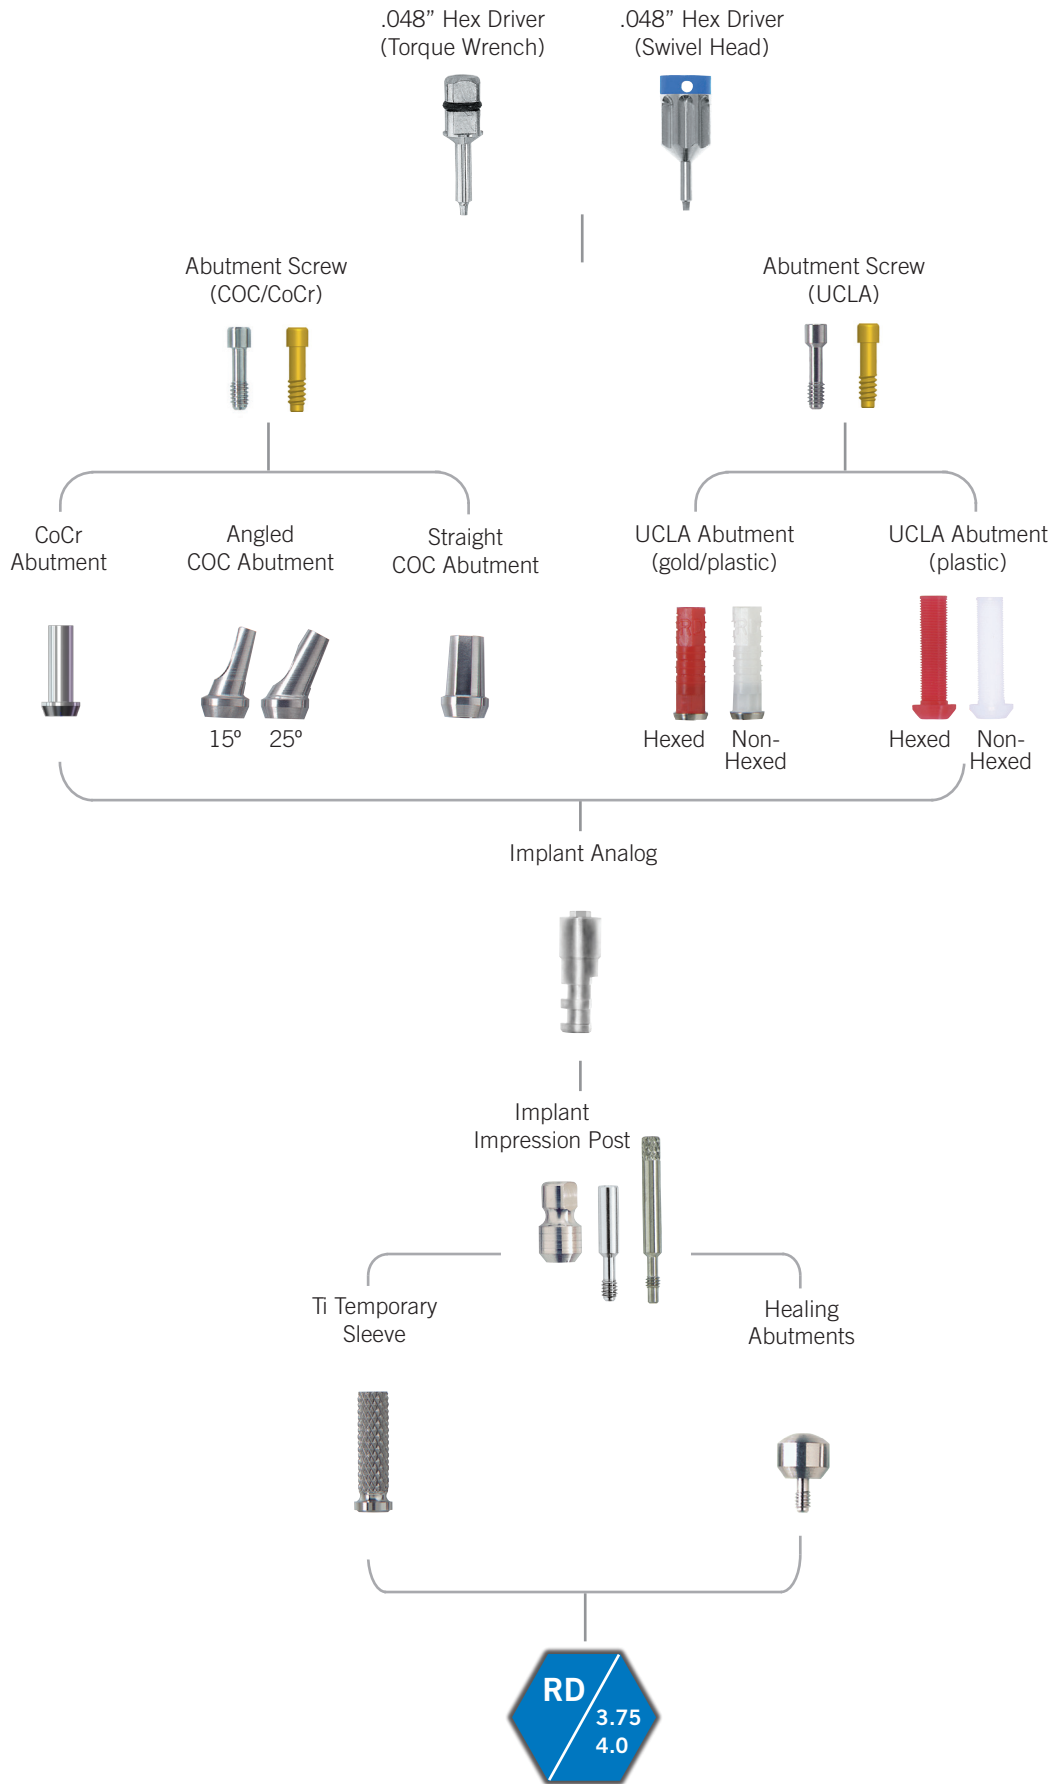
.048” Hex Driver
(Torque Wrench)

.048” Hex Driver
(Swivel Head)

Abutment Screw
(COC/CoCr)

Abutment Screw
(UCLA)

CoCr
Abutment

Angled
COC Abutment

Straight
COC Abutment

UCLA Abutment
(gold/plastic)

UCLA Abutment
(plastic)

15º 25º

Hexed Non-Hexed

Hexed Non-Hexed

Implant Analog

Implant
Impression Post

Ti Temporary
Sleeve

Healing
Abutments

RD
3.75
4.0